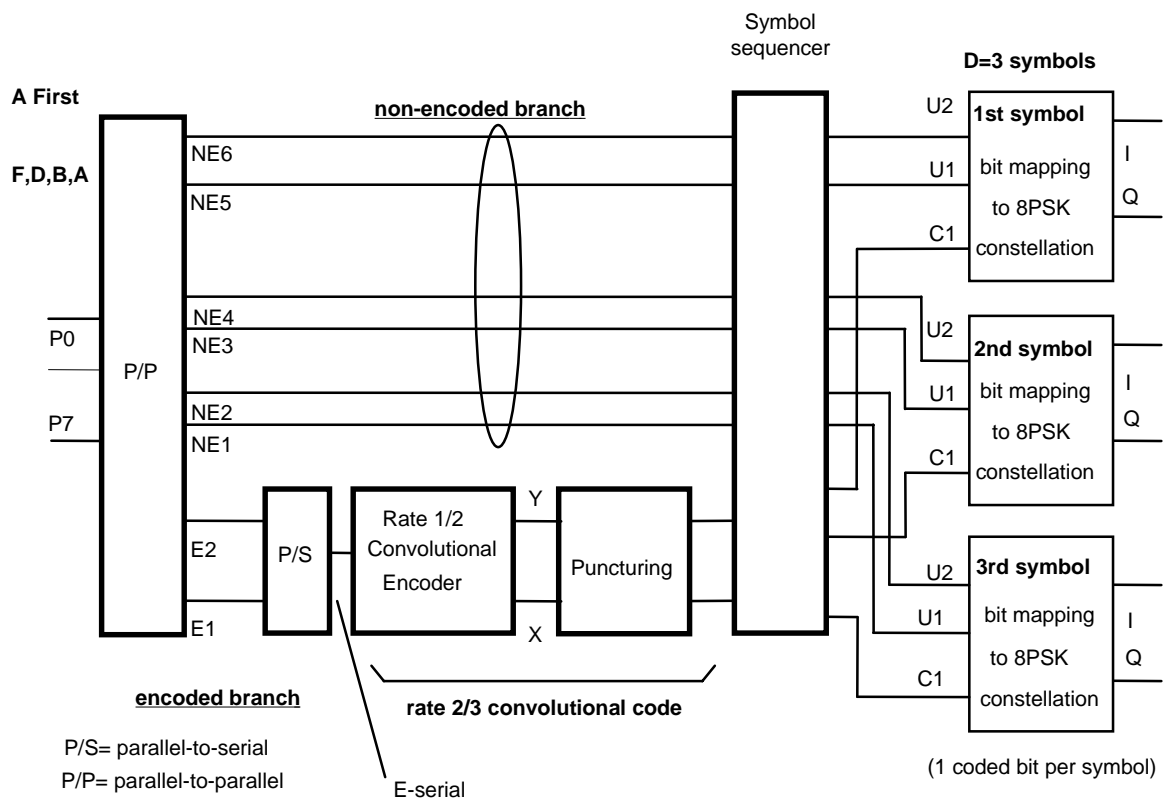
Symbol sequencer

D=3 symbols

A First

F,D,B,A

non-encoded branch

NE6

NE5

NE4

NE3

NE2

NE1

P0

P/P

P7

E2

E1

P/S

Rate 1/2 Convolutional Encoder

Y

X

Puncturing

rate 2/3 convolutional code

encoded branch

P/S= parallel-to-serial

P/P= parallel-to-parallel

E-serial

U2

U1

C1

1st symbol

bit mapping to 8PSK constellation

I

Q

U2

U1

C1

2nd symbol

bit mapping to 8PSK constellation

I

Q

U2

U1

C1

3rd symbol

bit mapping to 8PSK constellation

I

Q

(1 coded bit per symbol)